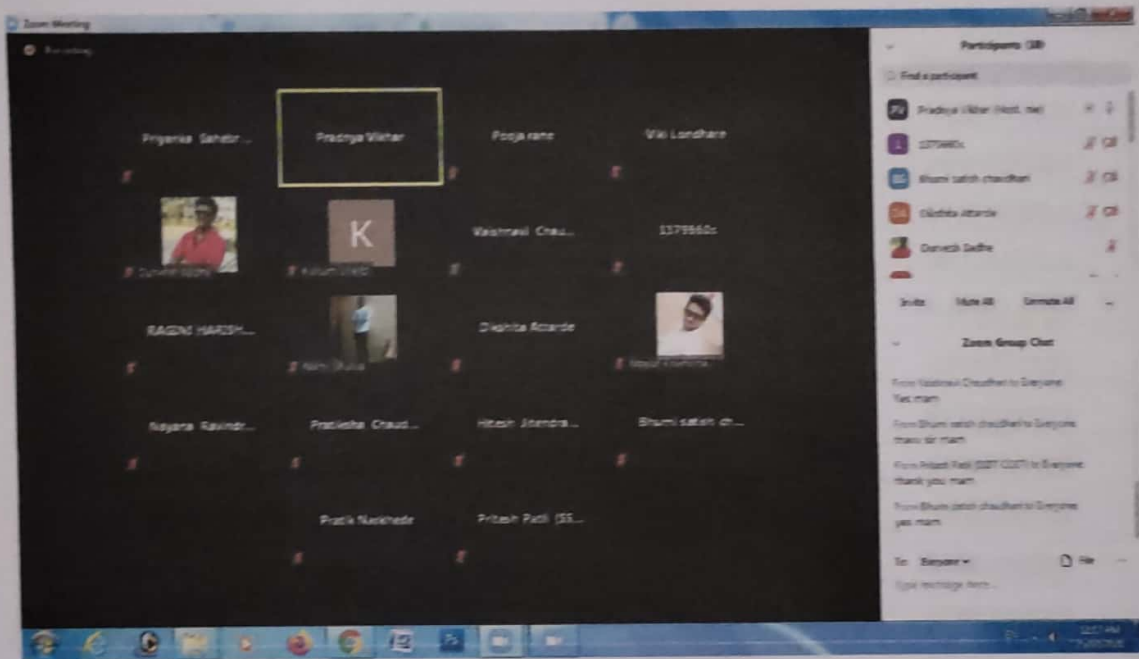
Zoom Meeting

Recording

Priyanka Sahebr...

Pradnya Vikhar

Pooja rane

Viki Londhare

Kalyani Patil

Kalyani Chalke

Vaishnavi Chau...

1379960s

RAGINI HARISH...

Neha Shukla

Dikshita Attarde

Mayur Kharche

Nayana Ravindr...

Pratiksha Chaud...

Hitesh Jitendra...

Bhumi satish ch...

Pratik Narkhede

Pritesh Patil (SS...

Participants (18)

Find a participant

PV Pradnya Vikhar (Host, me)

1379960s

Bhumi satish chaudhari

Dikshita Attarde

Danesh Dadhe

Invite

Mute All

Unmute All

Zoom Group Chat

From Vaishnavi Chaudhari to Everyone:
Yes mam

From Bhumi satish chaudhari to Everyone:
thank sir mam

From Pritesh Patil (SSPT COET) to Everyone:
thank you mam

From Bhumi satish chaudhari to Everyone:
yes mam

To: Everyone

File

Type message here...